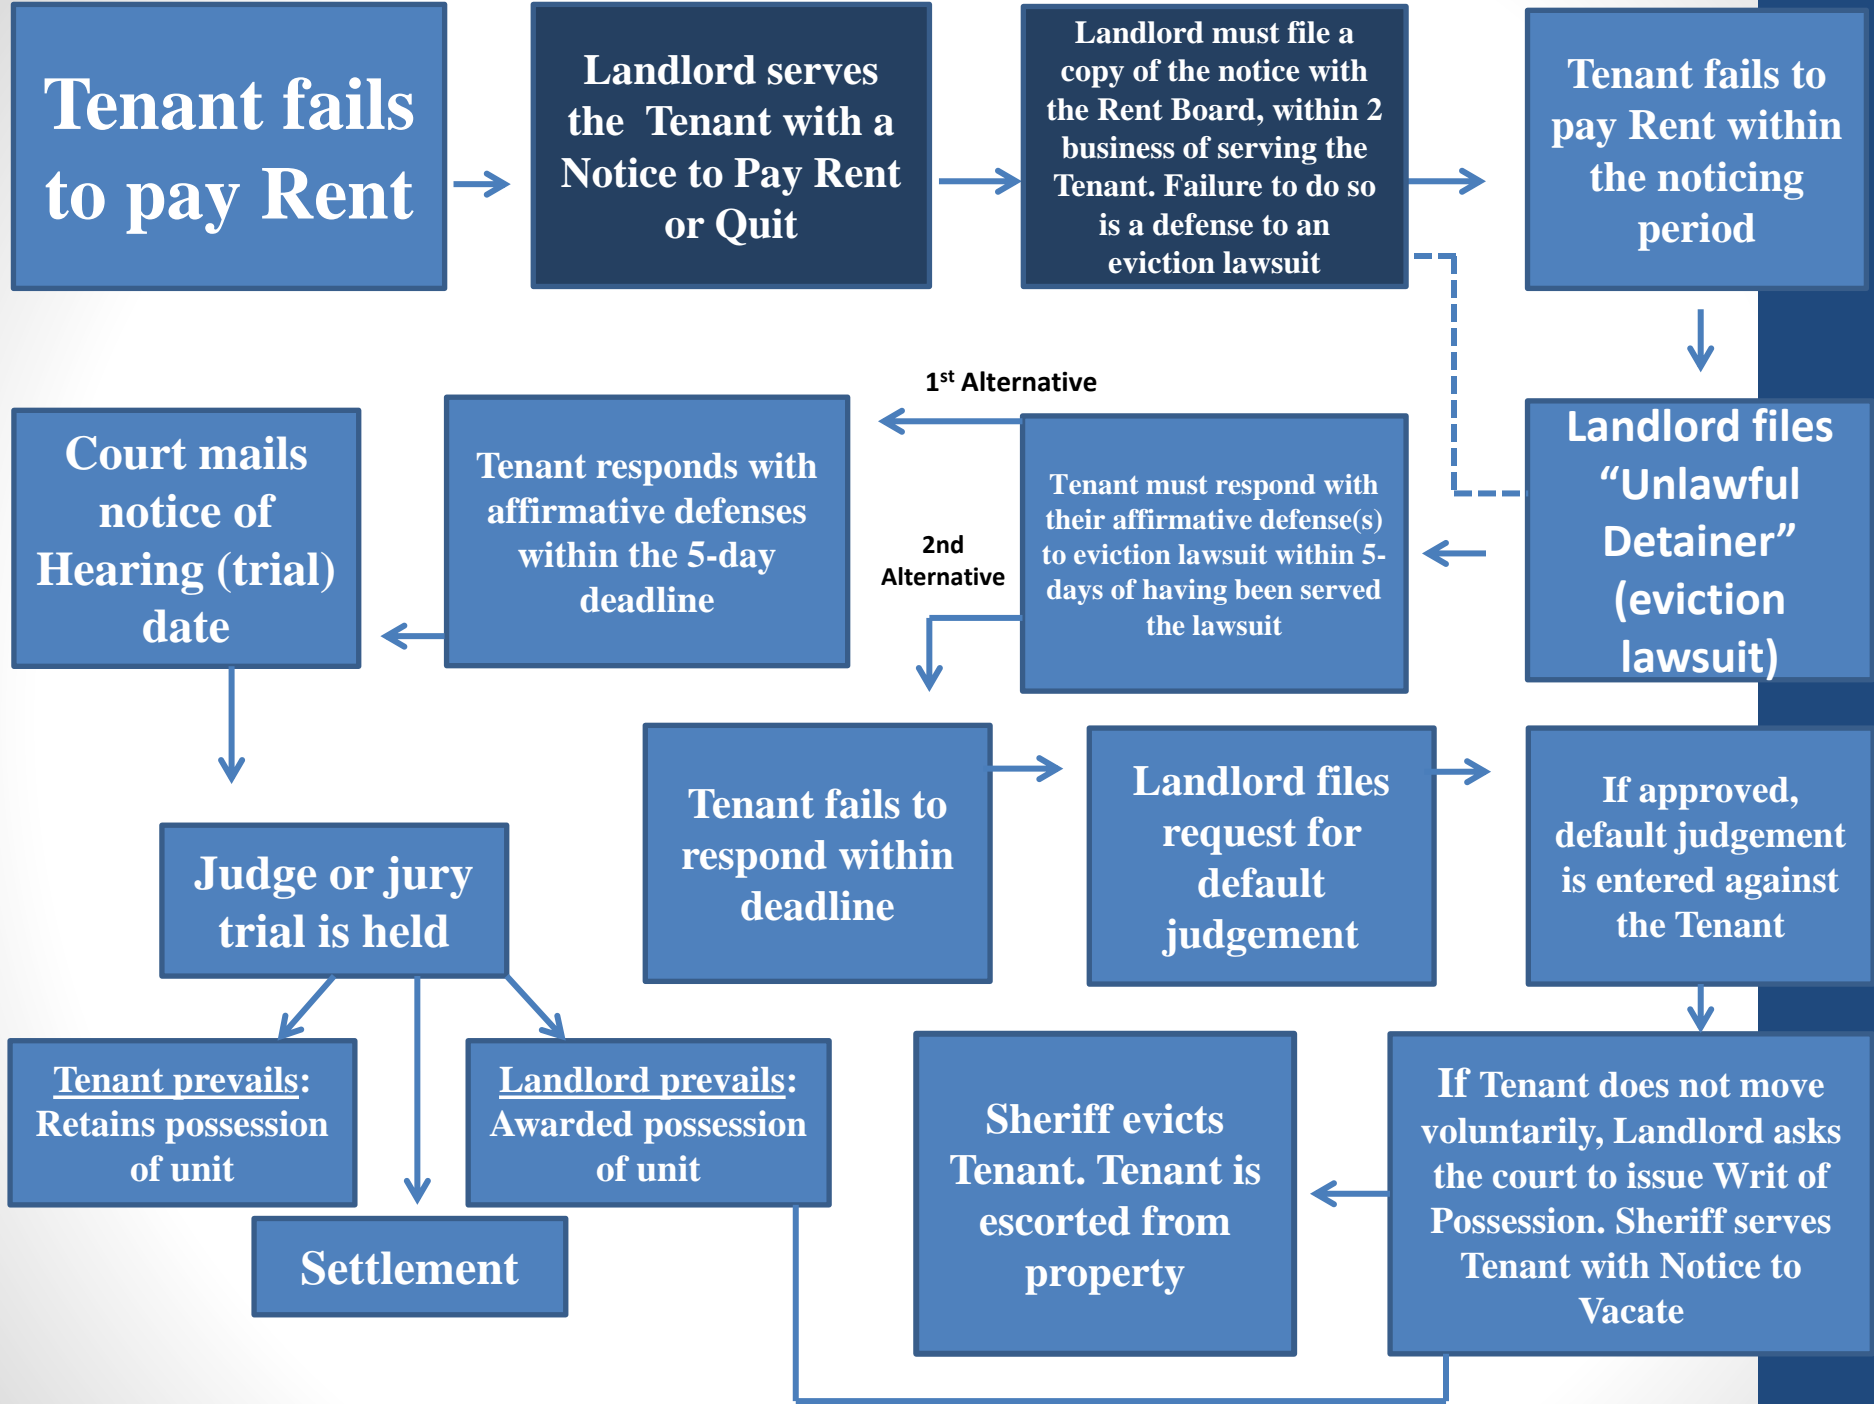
Tenant fails to pay Rent

Landlord serves the Tenant with a Notice to Pay Rent or Quit

Landlord must file a copy of the notice with the Rent Board, within 2 business of serving the Tenant. Failure to do so is a defense to an eviction lawsuit

Tenant fails to pay Rent within the noticing period

Landlord files “Unlawful Detainer” (eviction lawsuit)

Tenant must respond with their affirmative defense(s) to eviction lawsuit within 5-days of having been served the lawsuit

1$^{st}$ Alternative

Tenant responds with affirmative defenses within the 5-day deadline

Court mails notice of Hearing (trial) date

2nd Alternative

Tenant fails to respond within deadline

Landlord files request for default judgement

If approved, default judgement is entered against the Tenant

Judge or jury trial is held

Tenant prevails: Retains possession of unit

Landlord prevails: Awarded possession of unit

Settlement

Sheriff evicts Tenant. Tenant is escorted from property

If Tenant does not move voluntarily, Landlord asks the court to issue Writ of Possession. Sheriff serves Tenant with Notice to Vacate